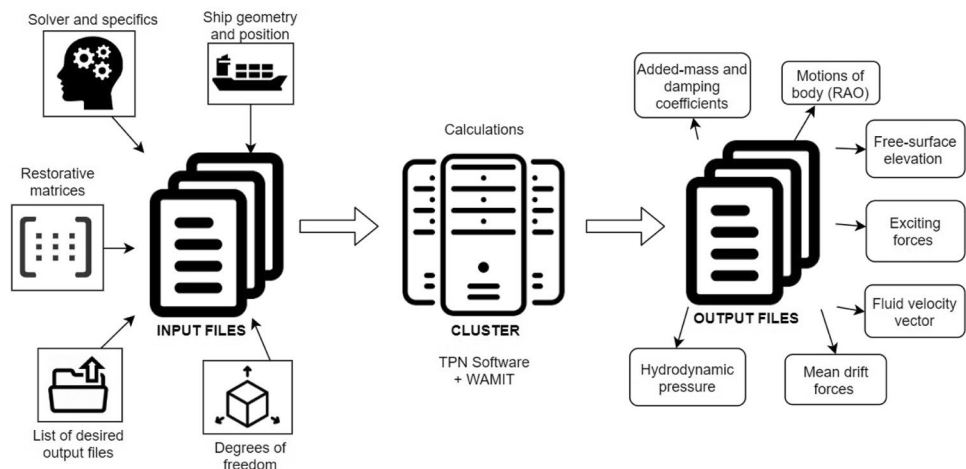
Solver and specifics

Ship geometry and position

Restorative matrices

INPUT FILES

List of desired output files

Degrees of freedom

Calculations

CLUSTER

TPN Software + WAMIT

Added-mass and damping coefficients

Motions of body (RAO)

Free-surface elevation

Exciting forces

Fluid velocity vector

OUTPUT FILES

Hydrodynamic pressure

Mean drift forces